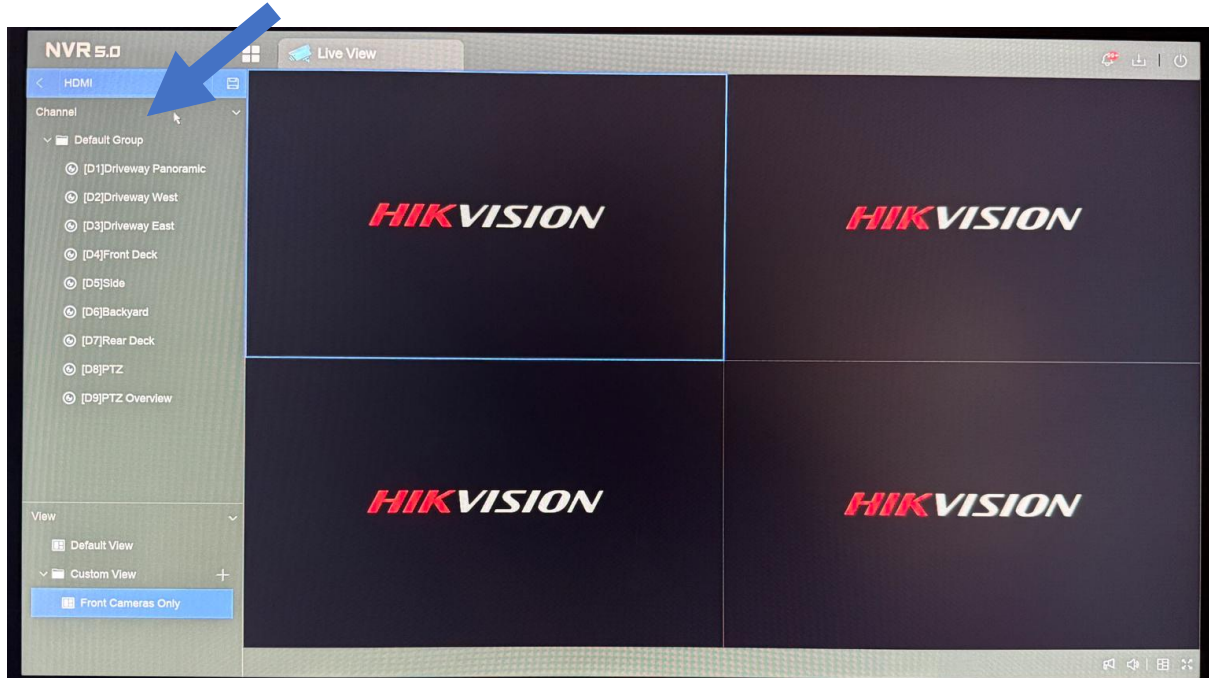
NVR 5.0

Live View

HDMI

Channel

Default Group

[D1]Driveway Panoramic

[D2]Driveway West

[D3]Driveway East

[D4]Front Deck

[D5]Side

[D6]Backyard

[D7]Rear Deck

[D8]PTZ

[D9]PTZ Overview

View

Default View

Custom View

Front Cameras Only

HIKVISION

HIKVISION

HIKVISION

HIKVISION